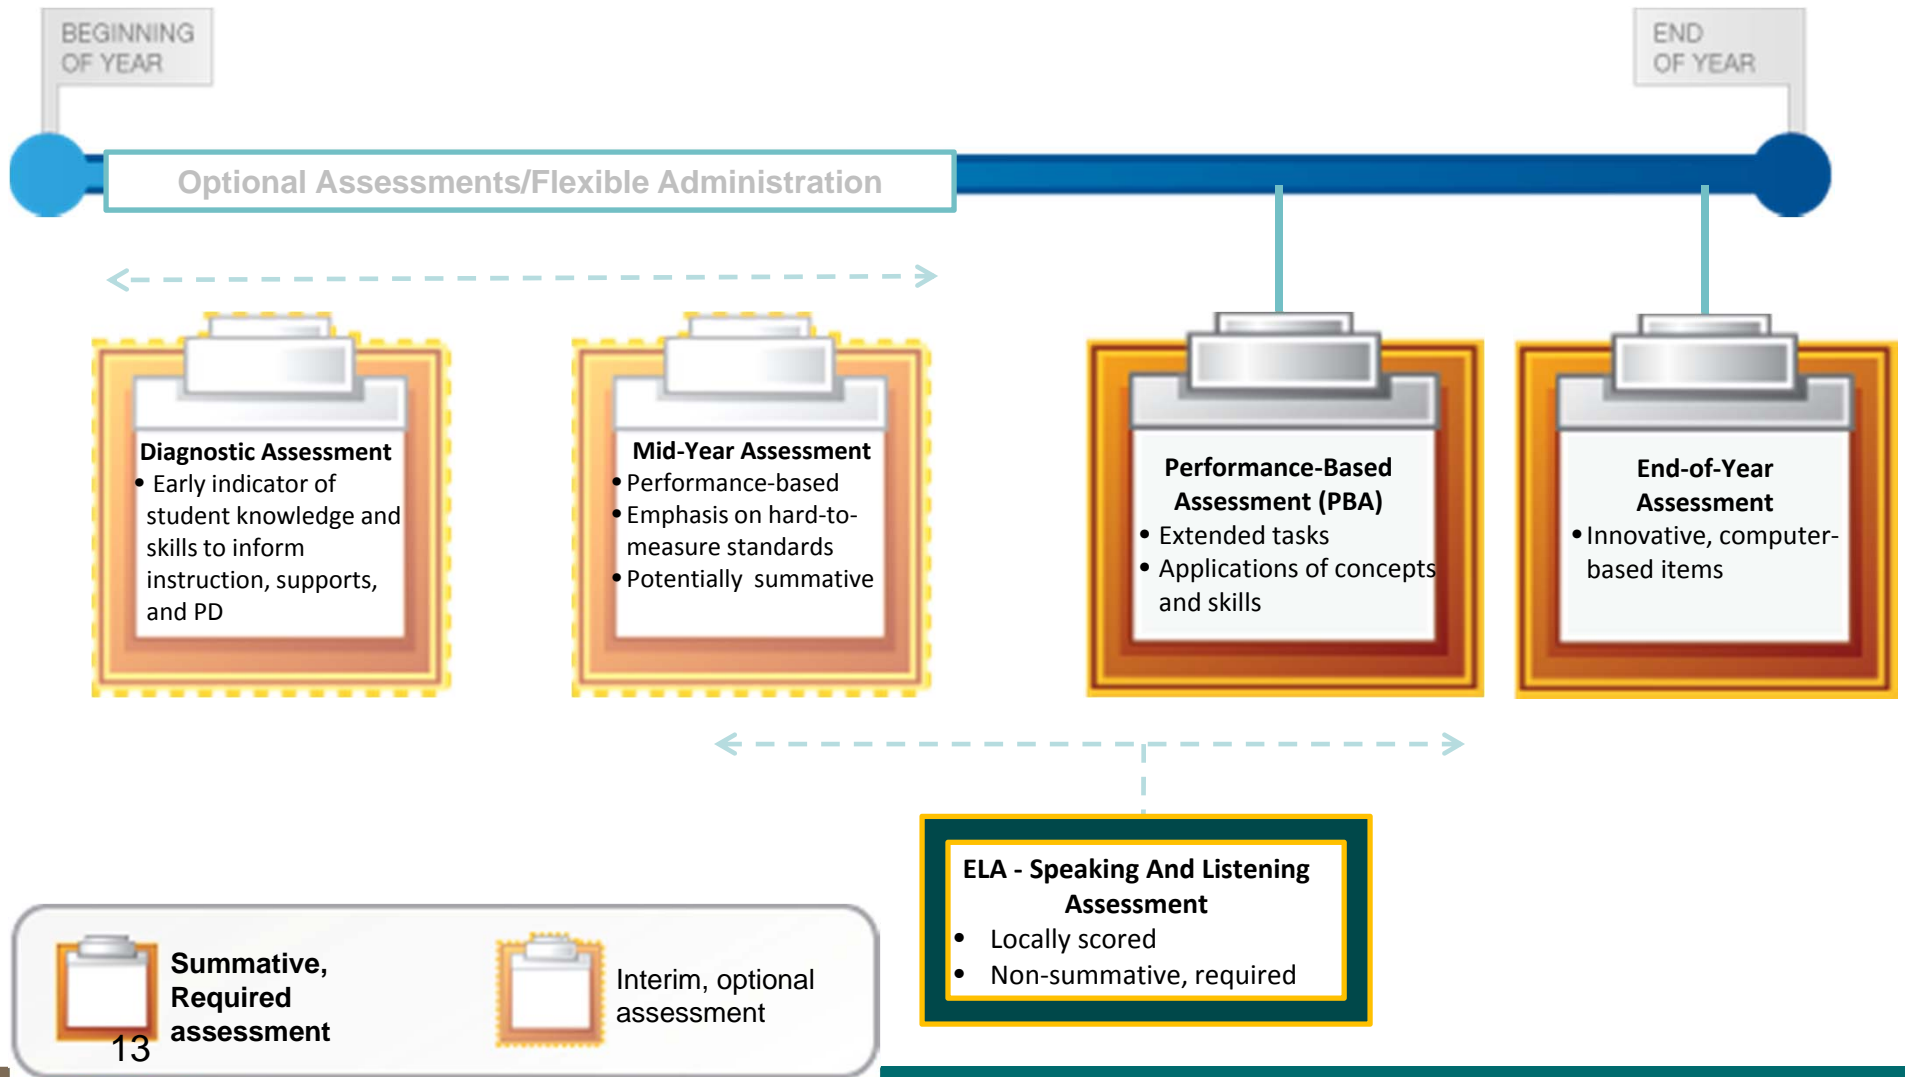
BEGINNING OF YEAR

END OF YEAR

Optional Assessments/Flexible Administration

Diagnostic Assessment
• Early indicator of student knowledge and skills to inform instruction, supports, and PD

Mid-Year Assessment
• Performance-based
• Emphasis on hard-to-measure standards
• Potentially summative

Performance-Based Assessment (PBA)
• Extended tasks
• Applications of concepts and skills

End-of-Year Assessment
• Innovative, computer-based items

ELA - Speaking And Listening Assessment
• Locally scored
• Non-summative, required

Summative, Required assessment

Interim, optional assessment

13